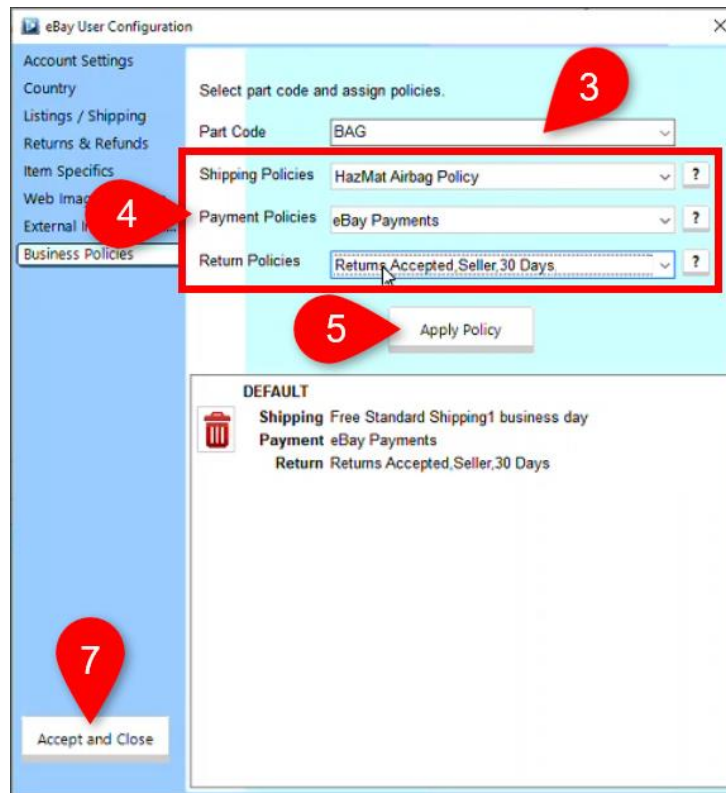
eBay User Configuration

Account Settings
Country
Listings / Shipping
Returns & Refunds
Item Specifics
Web Imag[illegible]
External I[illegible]
Business Policies

Select part code and assign policies.

3

Part Code BAG

Shipping Policies HazMat Airbag Policy ?

4

Payment Policies eBay Payments ?

Return Policies Returns Accepted,Seller,30 Days ?

5

Apply Policy

DEFAULT
Shipping Free Standard Shipping1 business day
Payment eBay Payments
Return Returns Accepted,Seller,30 Days

7

Accept and Close